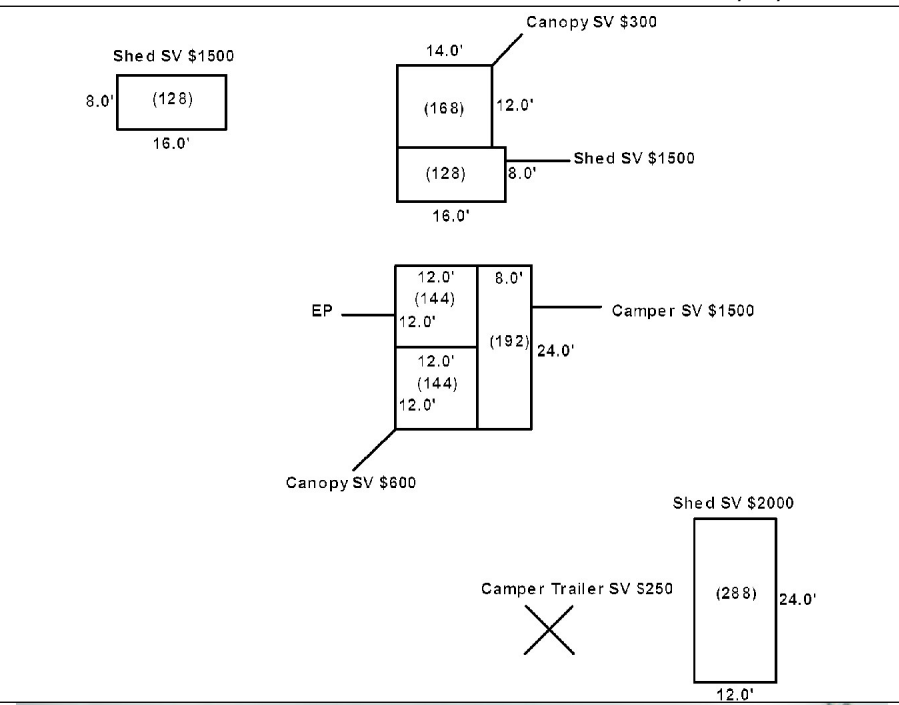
Shed SV $1500

8.0'

(128)

16.0'

Canopy SV $300

14.0'

(168)

12.0'

(128)

8.0'

Shed SV $1500

16.0'

12.0'

(144)

12.0'

8.0'

EP

Camper SV $1500

(192)

24.0'

12.0'

(144)

12.0'

Canopy SV $600

Shed SV $2000

Camper Trailer SV S250

(288)

24.0'

12.0'